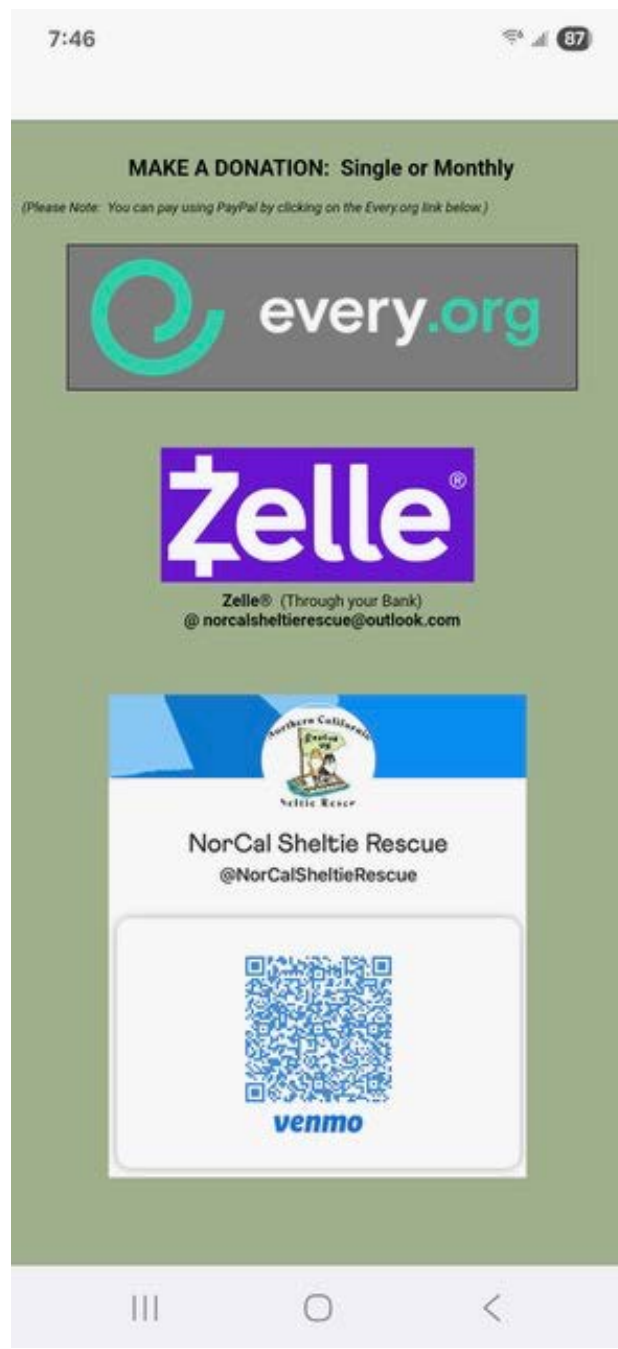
7:46

87

MAKE A DONATION: Single or Monthly

(Please Note: You can pay using PayPal by clicking on the Every.org link below.)

every.org

Zelle®

Zelle® (Through your Bank)
@ norcalsheltierescue@outlook.com

Northern California
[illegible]
Sheltie Rescue

NorCal Sheltie Rescue
@NorCalSheltieRescue

venmo